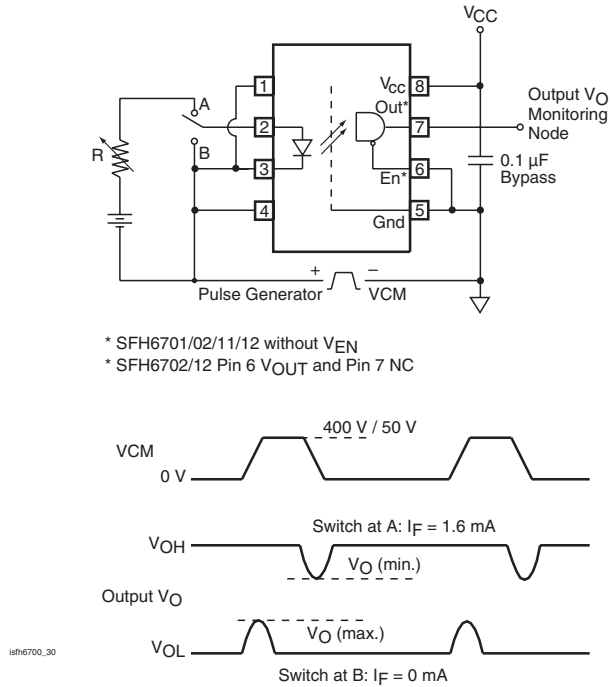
$V_{CC}$

1
2
3
4
8
7
6
5

$V_{CC}$
Out*
En*
Gnd

A
B
R

Output $V_O$ Monitoring Node

0.1 µF Bypass

+
–
Pulse Generator
VCM

* SFH6701/02/11/12 without $V_{EN}$
* SFH6702/12 Pin 6 $V_{OUT}$ and Pin 7 NC

400 V / 50 V
VCM
0 V

Switch at A: $I_F$ = 1.6 mA
$V_{OH}$
$V_O$ (min.)
Output $V_O$
$V_O$ (max.)
$V_{OL}$
Switch at B: $I_F$ = 0 mA

isfh6700_30